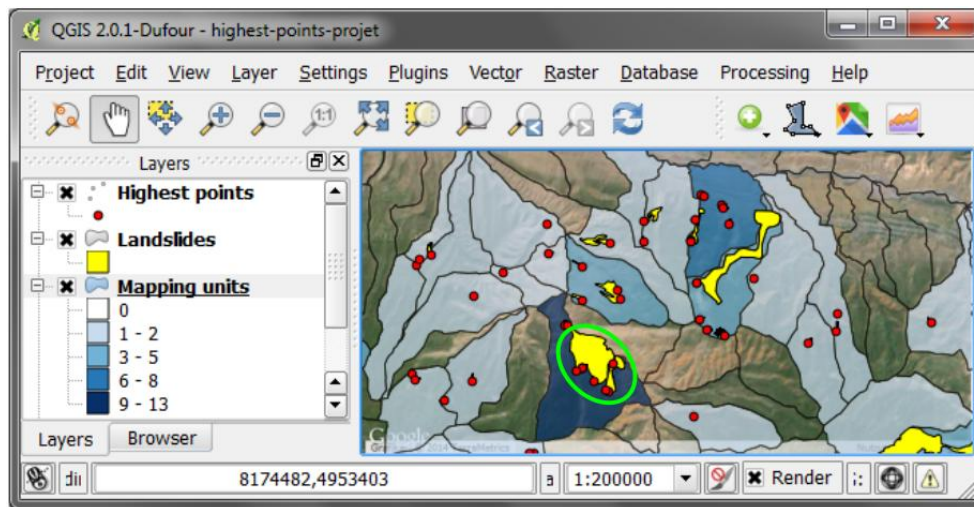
QGIS 2.0.1-Dufour - highest-points-projet

Project Edit View Layer Settings Plugins Vector Raster Database Processing Help

Layers

Highest points

Landslides

Mapping units

0

1 - 2

3 - 5

6 - 8

9 - 13

Layers Browser

Google

8174482,4953403

1:200000

Render